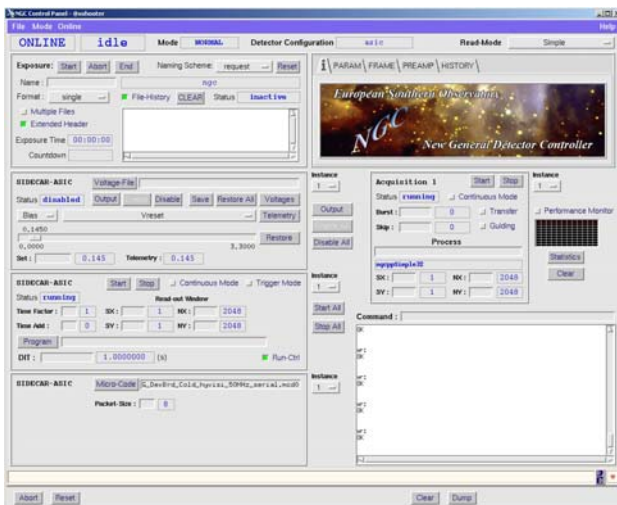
NGC Control Panel - ilvsfooter

File Mode Online

Help

ONLINE idle Mode NORMAL Detector Configuration asic Read-Mode Simple

Exposure: Start Abort End Naming Scheme: request Reset

Name: ngc

Format: single File-History CLEAR Status inactive

Multiple Files

Extended Header

Exposure Time 00:00:00

Countdown

PARAM FRAME PREAMP HISTORY

European Southern Observatory

NGC

New General Detector Controller

SIDECAR-ASIC Voltage-File

Status disabled Output Disable Save Restore All Voltages

Bias Vreset Telemetry

0.1450

0.0000 3.3000 Restore

Set: 0.145 Telemetry: 0.145

Instance 1

Output

Disable All

Acquisition 1 Start Stop

Status running Continuous Mode

Burst: 0 Transfer

Skip: 0 Guiding

Process

ngcppSimple32

SX: 1 NX: 2048

SY: 1 NY: 2048

Instance 1

Performance Monitor

Statistics

Clear

SIDECAR-ASIC Start Stop Continuous Mode Trigger Mode

Status running Read-out Window

Time Factor: 1 SX: 1 NX: 2048

Time Add: 0 SY: 1 NY: 2048

Program

DIT: 1.0000000 (s) Run-Ctrl

Instance 1

Start All

Stop All

Command:

OK

OK

OK

OK

SIDECAR-ASIC Micro-Code G_Dev8rd_Cold_hyvisi_50MHz_serial.mcd

Packet-Size: 8

Instance 1

Abort Reset

Clear Dump